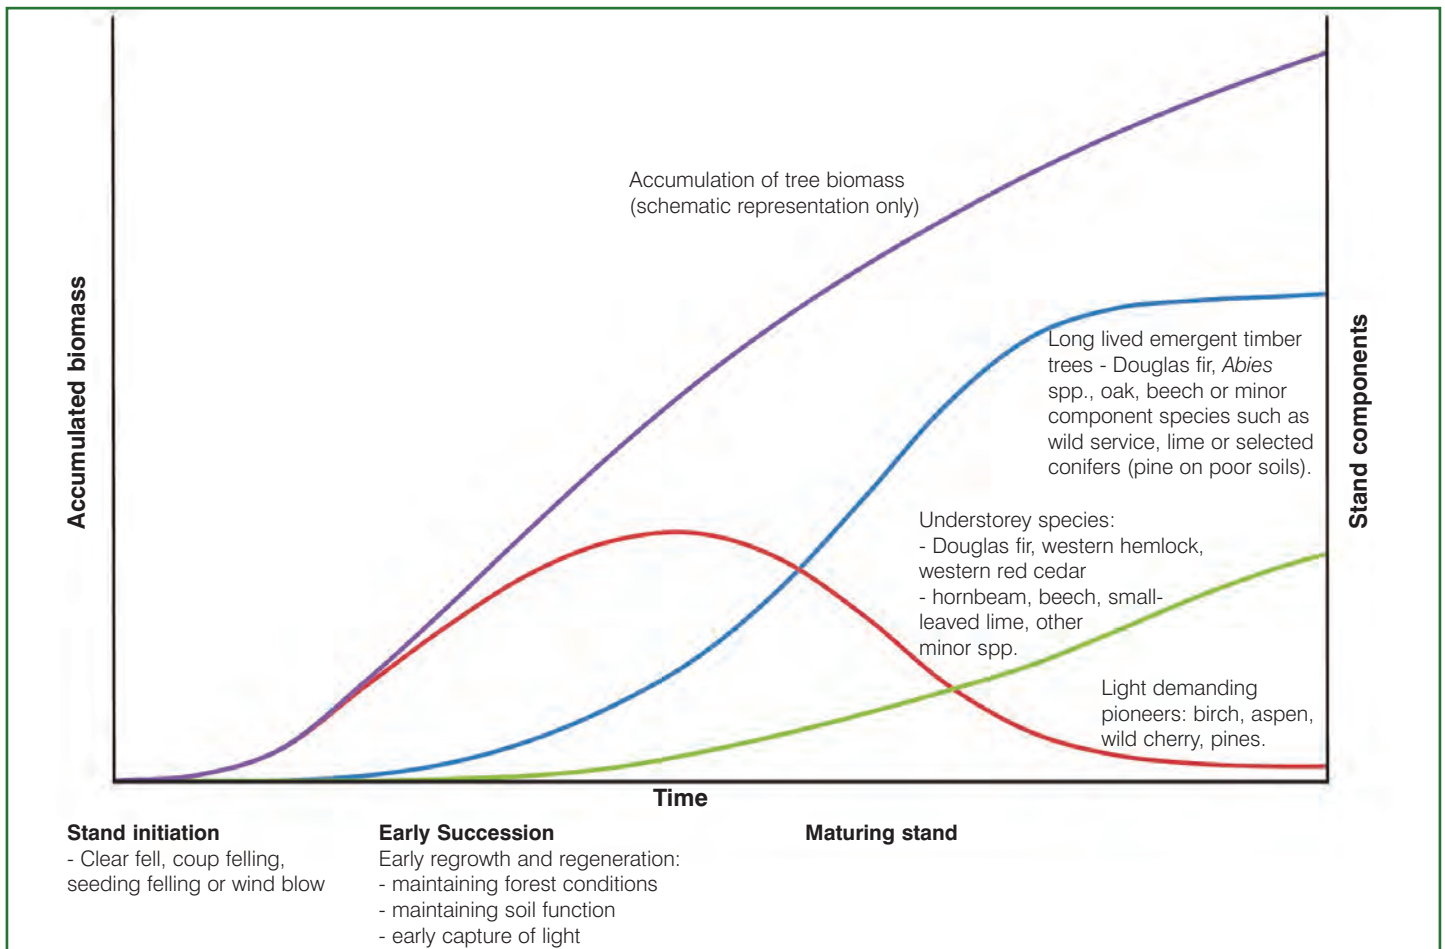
Accumulated biomass

Accumulation of tree biomass (schematic representation only)

Long lived emergent timber trees - Douglas fir, *Abies* spp., oak, beech or minor component species such as wild service, lime or selected conifers (pine on poor soils).

Understorey species:
- Douglas fir, western hemlock, western red cedar
- hornbeam, beech, small-leaved lime, other minor spp.

Light demanding pioneers: birch, aspen, wild cherry, pines.

Stand components

Time

**Stand initiation**
- Clear fell, coup felling, seeding felling or wind blow

**Early Succession**
Early regrowth and regeneration:
- maintaining forest conditions
- maintaining soil function
- early capture of light

**Maturing stand**